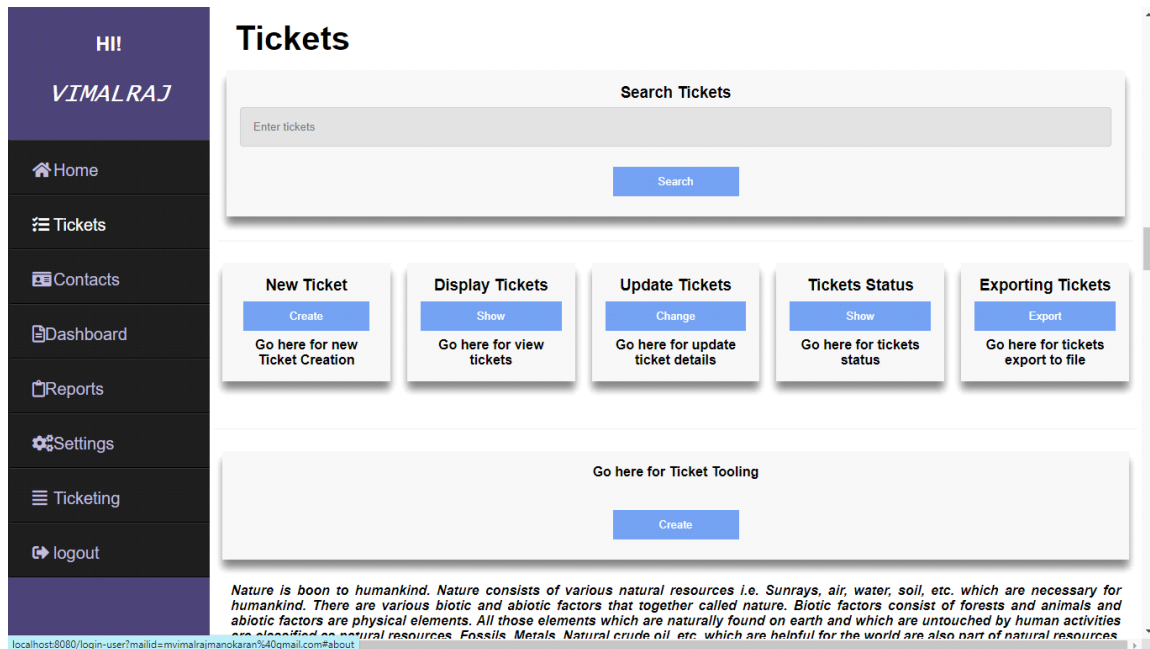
HI!

VIMALRAJ

Home

Tickets

Contacts

Dashboard

Reports

Settings

Ticketing

logout

Tickets

Search Tickets

Enter tickets

Search

New Ticket

Create

Go here for new Ticket Creation

Display Tickets

Show

Go here for view tickets

Update Tickets

Change

Go here for update ticket details

Tickets Status

Show

Go here for tickets status

Exporting Tickets

Export

Go here for tickets export to file

Go here for Ticket Tooling

Create

Nature is boon to humankind. Nature consists of various natural resources i.e. Sunrays, air, water, soil, etc. which are necessary for humankind. There are various biotic and abiotic factors that together called nature. Biotic factors consist of forests and animals and abiotic factors are physical elements. All those elements which are naturally found on earth and which are untouched by human activities are classified as natural resources. Fossils, Metals, Natural crude oil, etc. which are helpful for the world are also part of natural resources

localhost:8080/login-user?mailid=mvimalrajmanokaran%40gmail.com#about